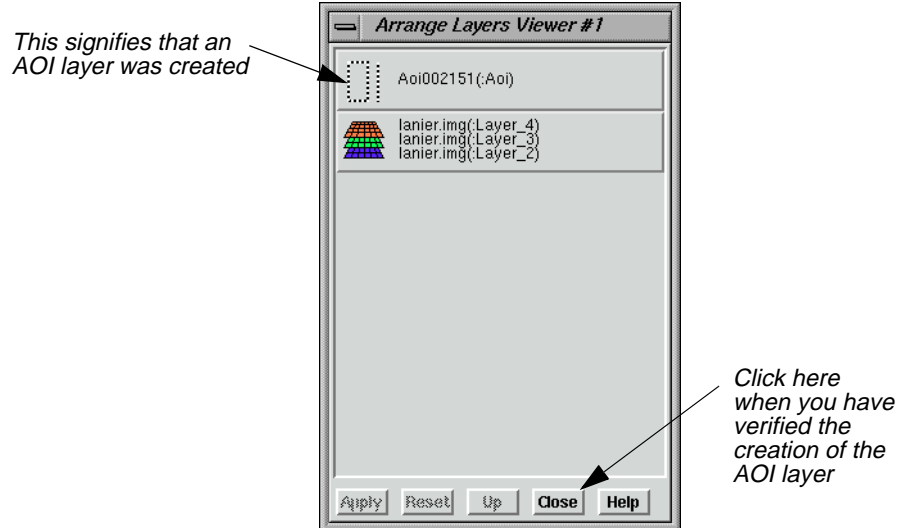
Arrange Layers Viewer #1

This signifies that an AOI layer was created

Aoi002151(:Aoi)

lanier.img(:Layer_4)
lanier.img(:Layer_3)
lanier.img(:Layer_2)

Click here when you have verified the creation of the AOI layer

Apply Reset Up Close Help